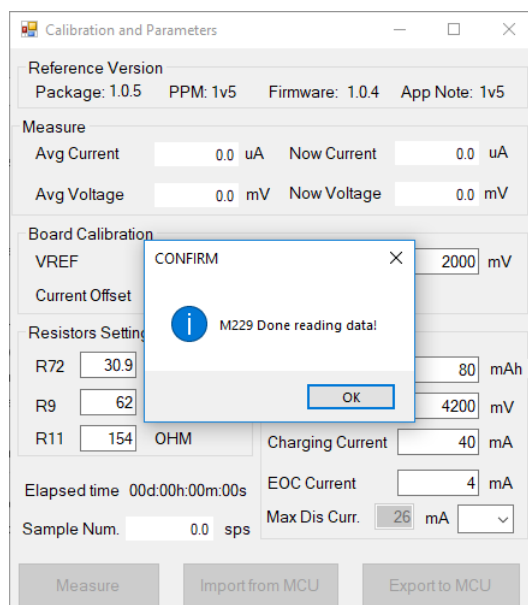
Calibration and Parameters

Reference Version
Package: 1.0.5 PPM: 1v5 Firmware: 1.0.4 App Note: 1v5

Measure
Avg Current 0.0 uA Now Current 0.0 uA
Avg Voltage 0.0 mV Now Voltage 0.0 mV

Board Calibration
VREF 2000 mV
Current Offset

Resistors Setting
R72 30.9
R9 62
R11 154 OHM

80 mAh
4200 mV
Charging Current 40 mA
EOC Current 4 mA
Max Dis Curr. 26 mA

Elapsed time 00d:00h:00m:00s
Sample Num. 0.0 sps

Measure Import from MCU Export to MCU

CONFIRM
M229 Done reading data!
OK